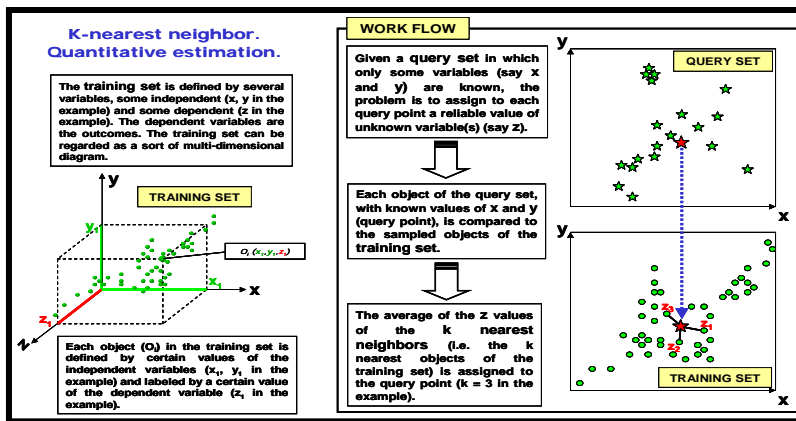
K-nearest neighbor. Quantitative estimation.

The training set is defined by several variables, some independent (x, y in the example) and some dependent (z in the example). The dependent variables are the outcomes. The training set can be regarded as a sort of multi-dimensional diagram.

y

TRAINING SET

$y_1$

$O_i$ $(x_1, y_1, z_1)$

$x_1$

x

$z_1$

z

Each object ($O_i$) in the training set is defined by certain values of the independent variables ($x_1$, $y_1$ in the example) and labeled by a certain value of the dependent variable ($z_1$ in the example).

WORK FLOW

Given a query set in which only some variables (say x and y) are known, the problem is to assign to each query point a reliable value of unknown variable(s) (say z).

Each object of the query set, with known values of x and y (query point), is compared to the sampled objects of the training set.

The average of the z values of the k nearest neighbors (i.e. the k nearest objects of the training set) is assigned to the query point (k = 3 in the example).

y

QUERY SET

x

y

$z_3$

$z_1$

$z_2$

TRAINING SET

x